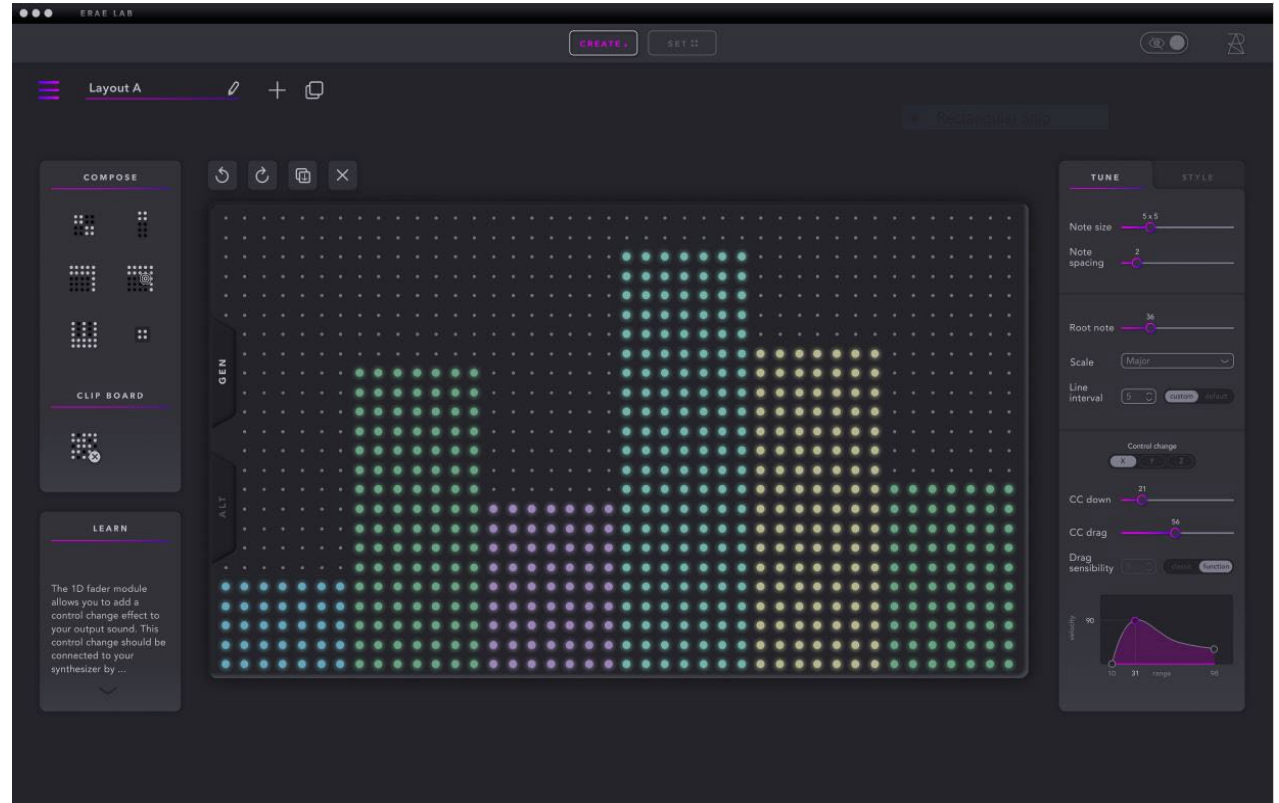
ERAE LAB

CREATE

SET

Layout A

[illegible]

COMPOSE

CLIP BOARD

LEARN

The 1D fader module allows you to add a control change effect to your output sound. This control change should be connected to your synthesizer by ...

GEN

ALT

TUNE

STYLE

Note size

5x5

Note spacing

2

Root note

36

Scale

Major

Line interval

5

custom

default

Control change

X

Y

Z

CC down

21

CC drag

56

Drag sensibility

classic

function

velocity

90

10

31

range

96